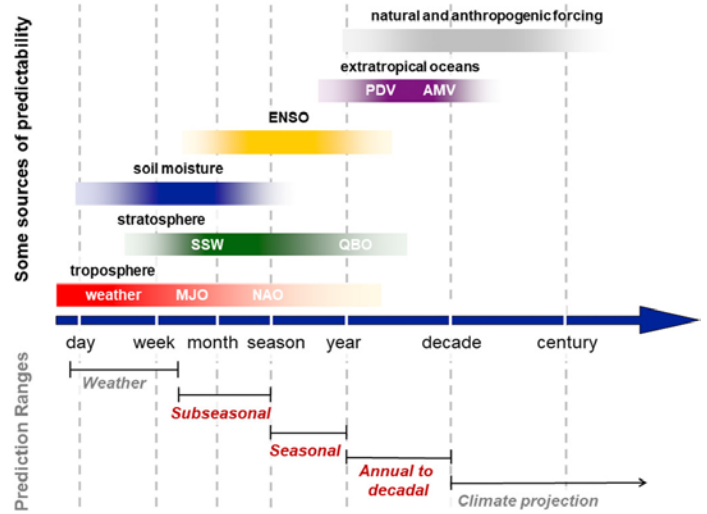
Some sources of predictability

natural and anthropogenic forcing

extratropical oceans

PDV AMV

ENSO

soil moisture

stratosphere

SSW QBO

troposphere

weather MJO NAO

day week month season year decade century

Prediction Ranges

Weather

Subseasonal

Seasonal

Annual to decadal

Climate projection